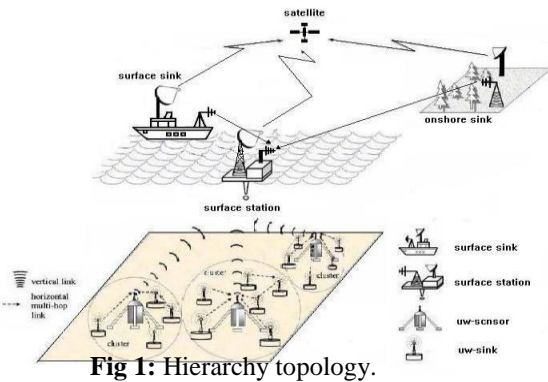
satellite

surface sink

onshore sink

surface station

vertical link

horizontal multi-hop link

cluster

cluster

cluster

surface sink

surface station

uw-sensor

uw-sink

**Fig 1:** Hierarchy topology.